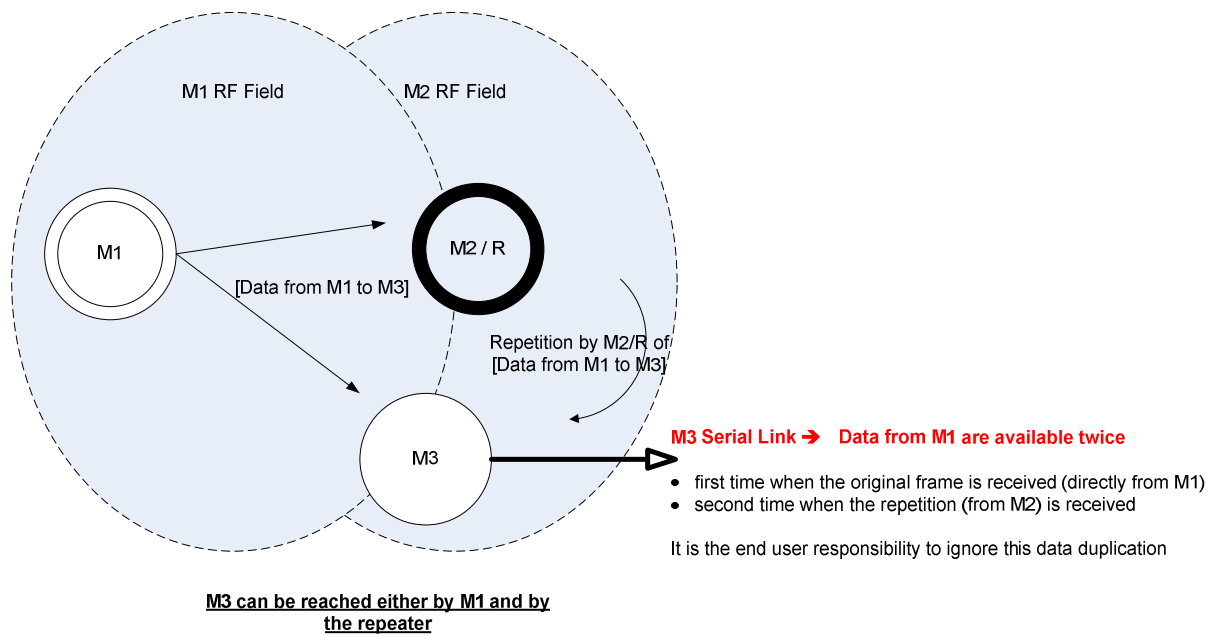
M1 RF Field

M2 RF Field

M1

M2 / R

[Data from M1 to M3]

Repetition by M2/R of [Data from M1 to M3]

M3

M3 Serial Link ➔ Data from M1 are available twice

- first time when the original frame is received (directly from M1)
- second time when the repetition (from M2) is received

It is the end user responsibility to ignore this data duplication

M3 can be reached either by M1 and by the repeater